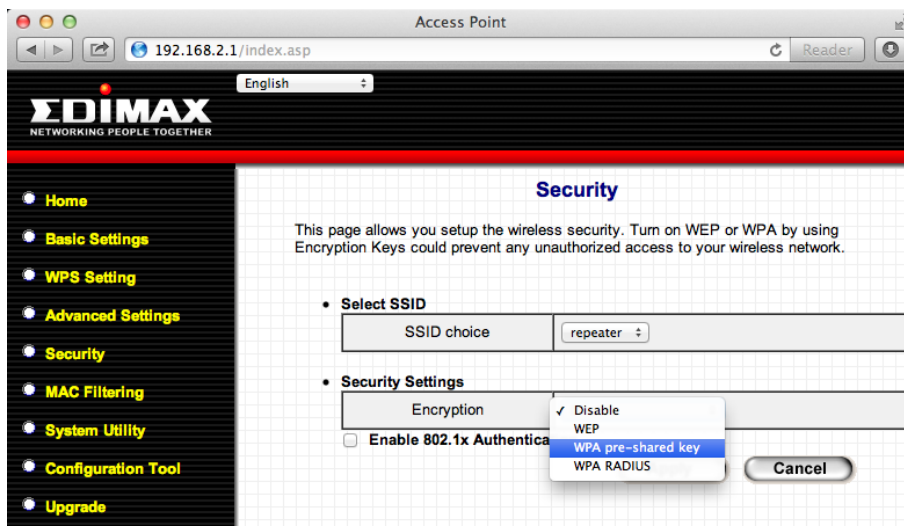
Access Point

192.168.2.1/index.asp

Reader

English

EDIMAX
NETWORKING PEOPLE TOGETHER

Home
Basic Settings
WPS Setting
Advanced Settings
Security
MAC Filtering
System Utility
Configuration Tool
Upgrade

Security

This page allows you setup the wireless security. Turn on WEP or WPA by using Encryption Keys could prevent any unauthorized access to your wireless network.

• Select SSID

| SSID choice | repeater |
|---|---|

• Security Settings

| Encryption | ✓ Disable |
|---|---|

WEP
WPA pre-shared key
WPA RADIUS

Enable 802.1x Authentica

Cancel